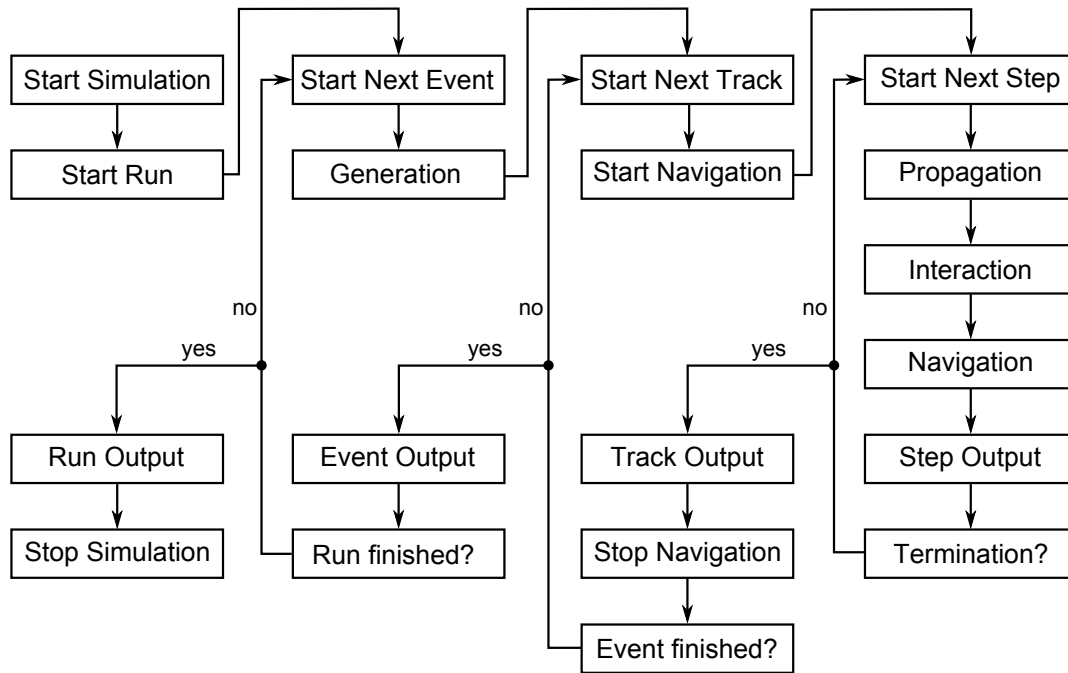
Start Simulation

Start Run

Start Next Event

Generation

Start Next Track

Start Navigation

Start Next Step

Propagation

Interaction

Navigation

Step Output

Termination?

no

yes

no

yes

no

yes

Run Output

Stop Simulation

Event Output

Run finished?

Track Output

Stop Navigation

Event finished?